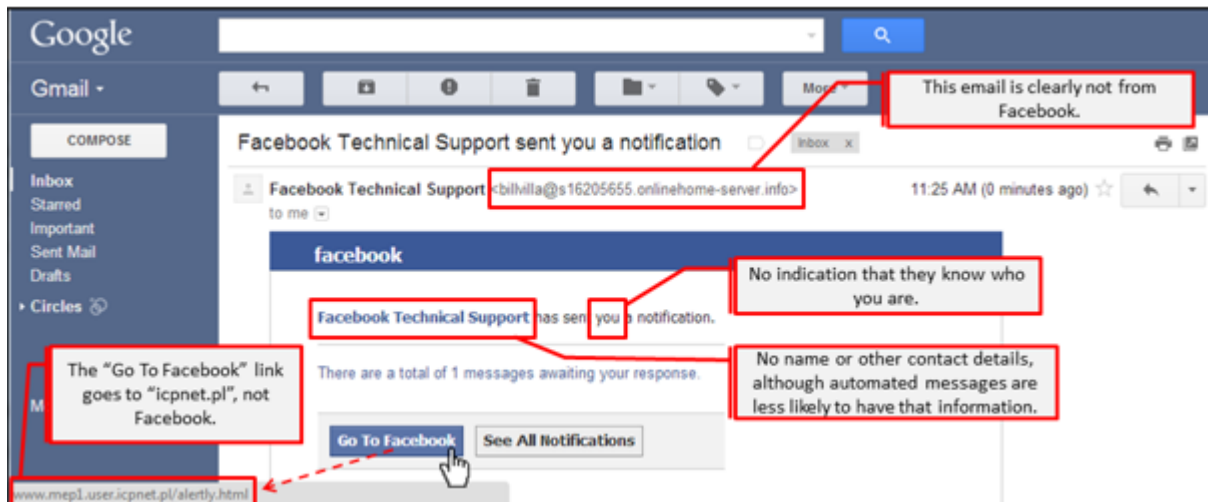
Google

Gmail ▾

More ▾

This email is clearly not from Facebook.

COMPOSE

Inbox
Starred
Important
Sent Mail
Drafts
Circles

M

Facebook Technical Support sent you a notification

Inbox x

Facebook Technical Support <billvilla@s16205655.onlinehome-server.info>

to me

11:25 AM (0 minutes ago)

facebook

No indication that they know who you are.

Facebook Technical Support has sent you a notification.

No name or other contact details, although automated messages are less likely to have that information.

There are a total of 1 messages awaiting your response.

The "Go To Facebook" link goes to "icpnet.pl", not Facebook.

Go To Facebook

See All Notifications

www.mep1.user.icpnet.pl/alertly.html